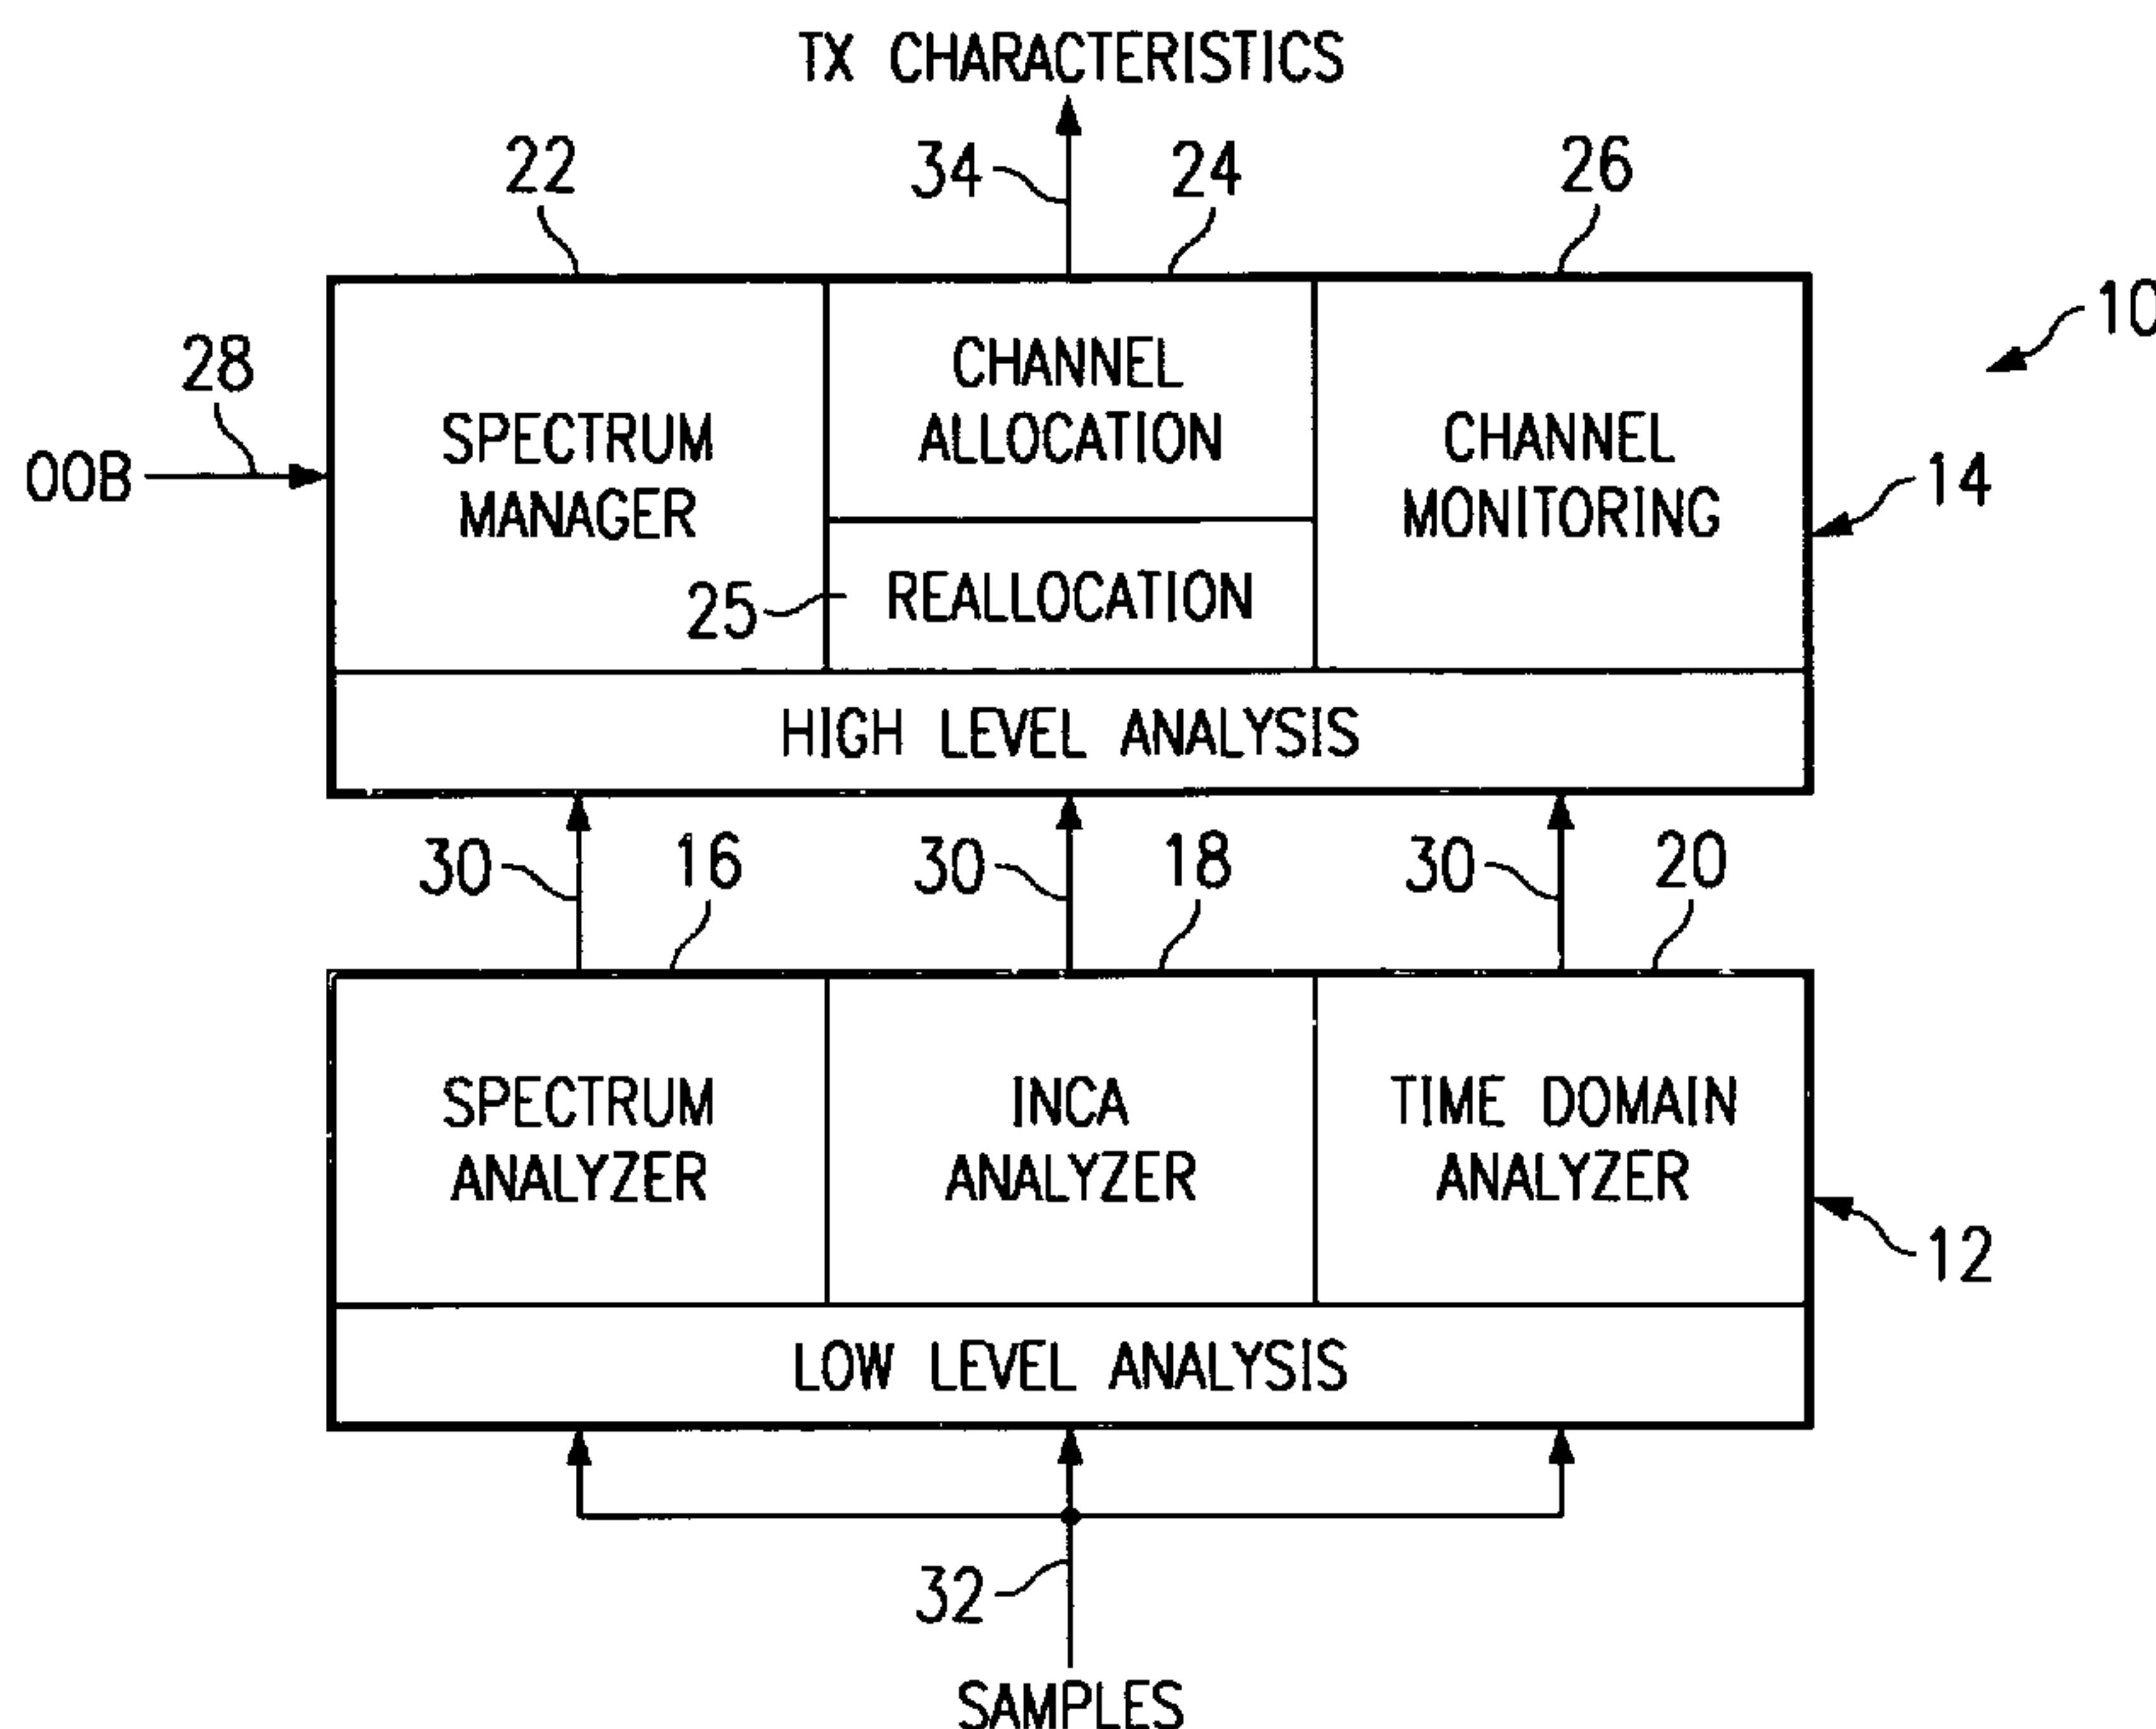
TX CHARACTERISTICS

22

34

24

26

10

28

OOB

SPECTRUM MANAGER

CHANNEL ALLOCATION

CHANNEL MONITORING

14

25

REALLOCATION

HIGH LEVEL ANALYSIS

30

16

30

18

30

20

SPECTRUM ANALYZER

INCA ANALYZER

TIME DOMAIN ANALYZER

12

LOW LEVEL ANALYSIS

32

SAMPLES